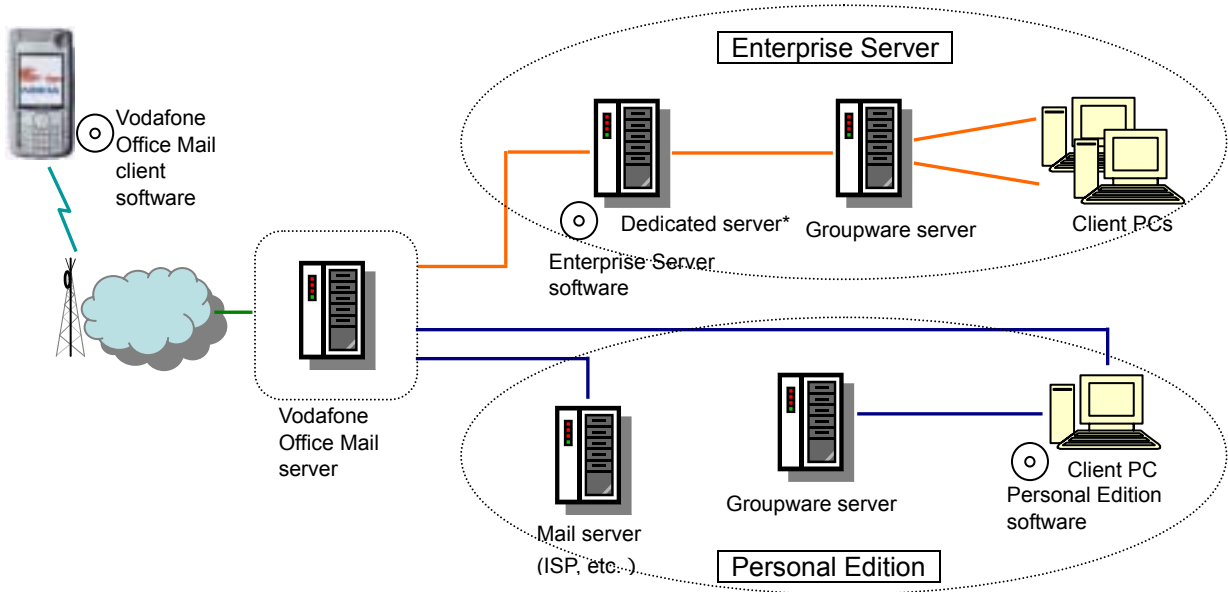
Enterprise Server

Vodafone Office Mail client software

Dedicated server*

Groupware server

Client PCs

Enterprise Server software

Vodafone Office Mail server

Groupware server

Client PC

Personal Edition software

Mail server (ISP, etc. )

Personal Edition